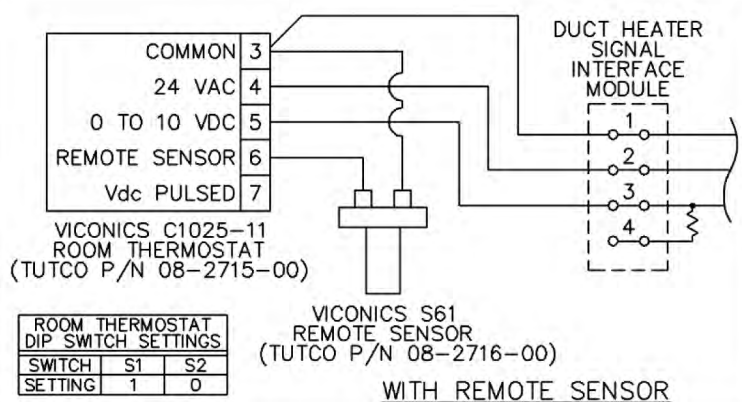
COMMON 3
24 VAC 4
0 TO 10 VDC 5
REMOTE SENSOR 6
Vdc PULSED 7

DUCT HEATER SIGNAL INTERFACE MODULE

1
2
3
4

VICONICS C1025-11 ROOM THERMOSTAT (TUTCO P/N 08-2715-00)

VICONICS S61 REMOTE SENSOR (TUTCO P/N 08-2716-00)

| ROOM THERMOSTAT DIP SWITCH SETTINGS | | |
|---|---|---|
| SWITCH | S1 | S2 |
| SETTING | 1 | 0 |

WITH REMOTE SENSOR